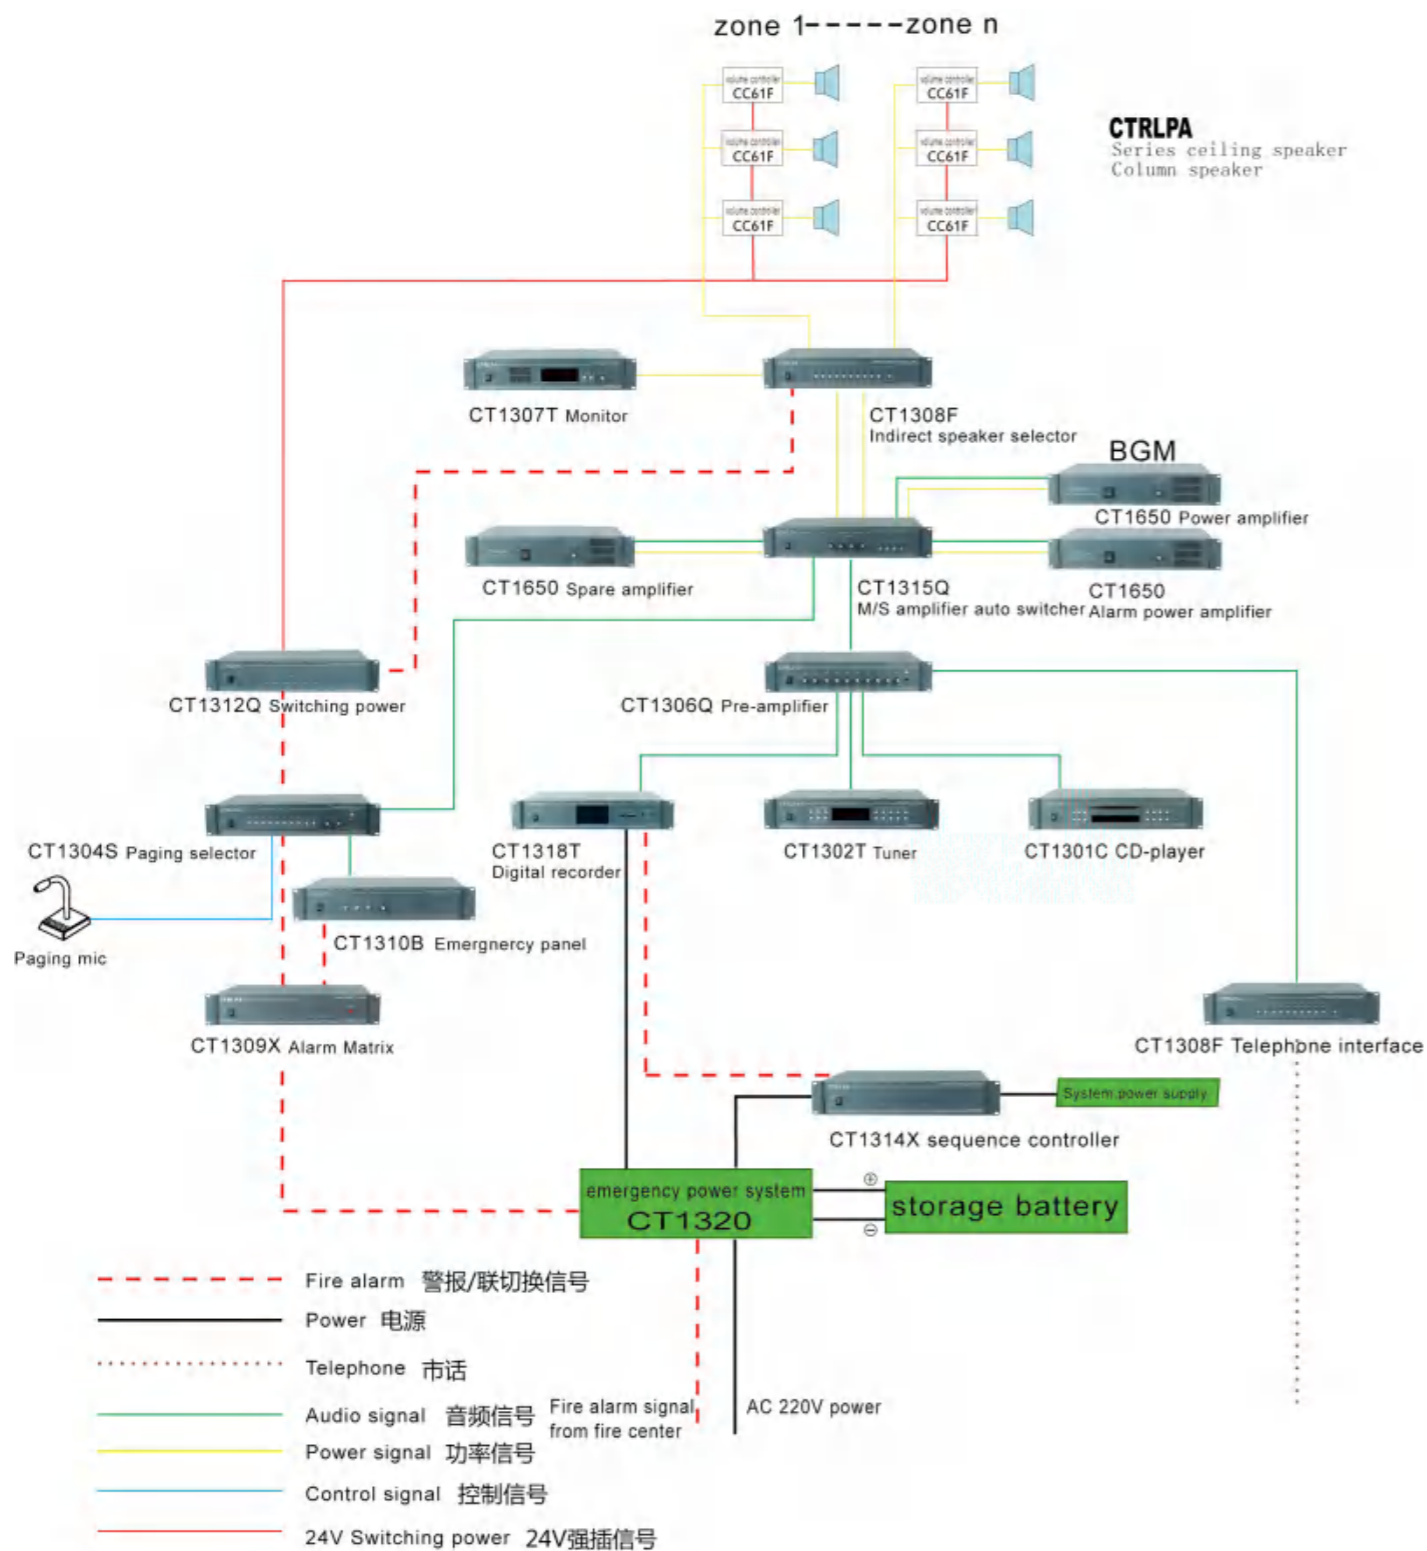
zone 1-----zone n

volume controller CC61F
volume controller CC61F
volume controller CC61F
volume controller CC61F
volume controller CC61F
volume controller CC61F

CTRLPA
Series ceiling speaker
Column speaker

CT1307T Monitor

CT1308F
Indirect speaker selector

BGM
CT1650 Power amplifier

CT1650 Spare amplifier

CT1315Q
M/S amplifier auto switcher

CT1650
Alarm power amplifier

CT1312Q Switching power

CT1306Q Pre-amplifier

CT1304S Paging selector

CT1318T
Digital recorder

CT1302T Tuner

CT1301C CD-player

Paging mic

CT1310B Emergnercy panel

CT1309X Alarm Matrix

CT1308F Telephone interface

System power supply

CT1314X sequence controller

emergency power system
CT1320

⊕
⊖
storage battery

Fire alarm 警报/联切换信号
Power 电源
Telephone 市话
Audio signal 音频信号
Power signal 功率信号
Control signal 控制信号
24V Switching power 24V强插信号

Fire alarm signal from fire center

AC 220V power